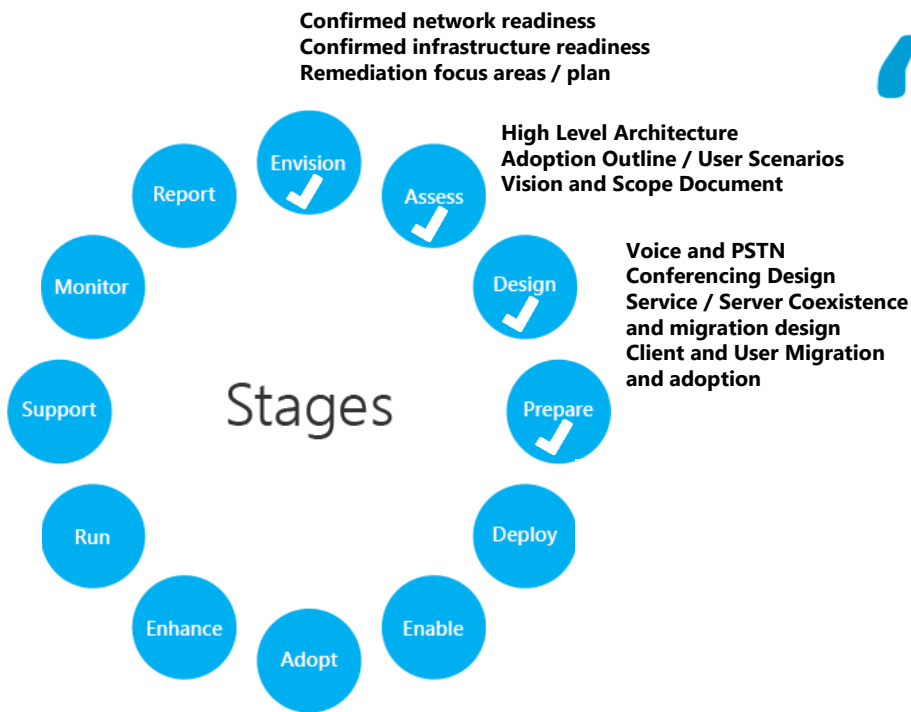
Confirmed network readiness
Confirmed infrastructure readiness
Remediation focus areas / plan

Envision

High Level Architecture
Adoption Outline / User Scenarios
Vision and Scope Document

Report

Assess

Voice and PSTN
Conferencing Design
Service / Server Coexistence and migration design
Client and User Migration and adoption

Monitor

Design

Stages

Support

Prepare

Run

Deploy

Enhance

Enable

Adopt